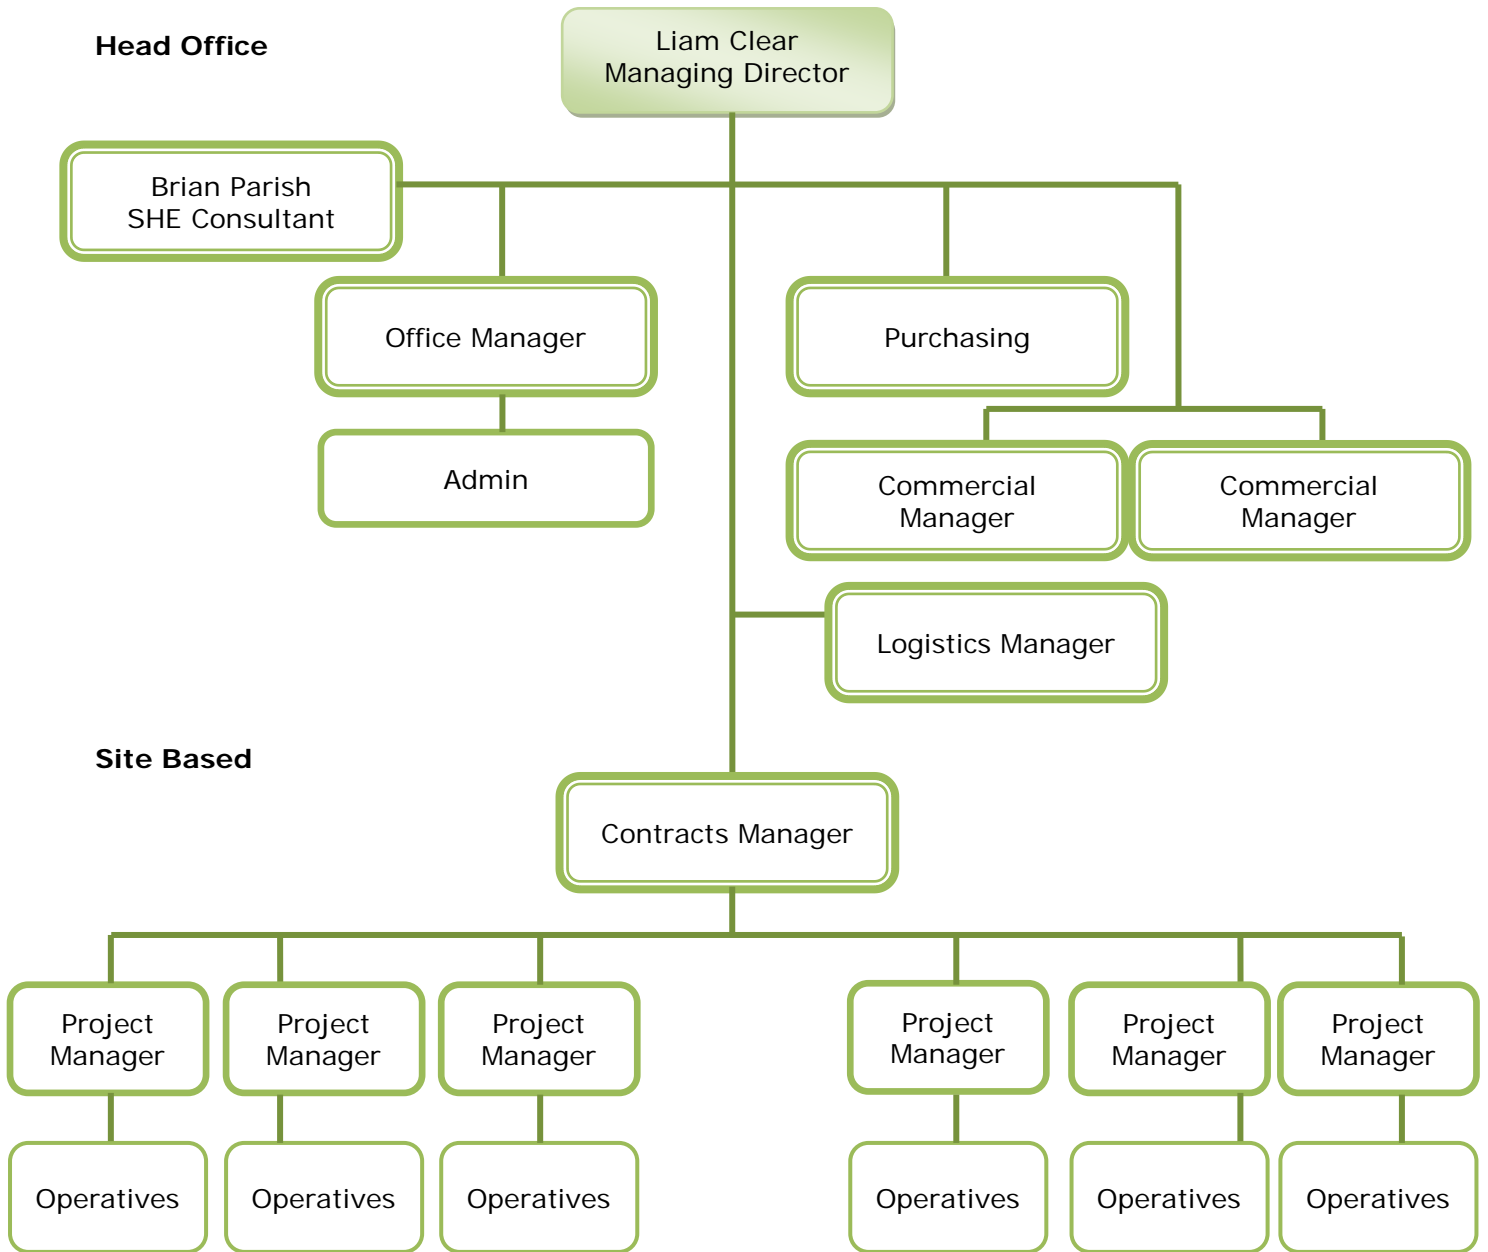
Head Office

Liam Clear
Managing Director

Brian Parish
SHE Consultant

Office Manager

Admin

Purchasing

Commercial Manager

Commercial Manager

Logistics Manager

Site Based

Contracts Manager

Project Manager

Project Manager

Project Manager

Project Manager

Project Manager

Project Manager

Operatives

Operatives

Operatives

Operatives

Operatives

Operatives